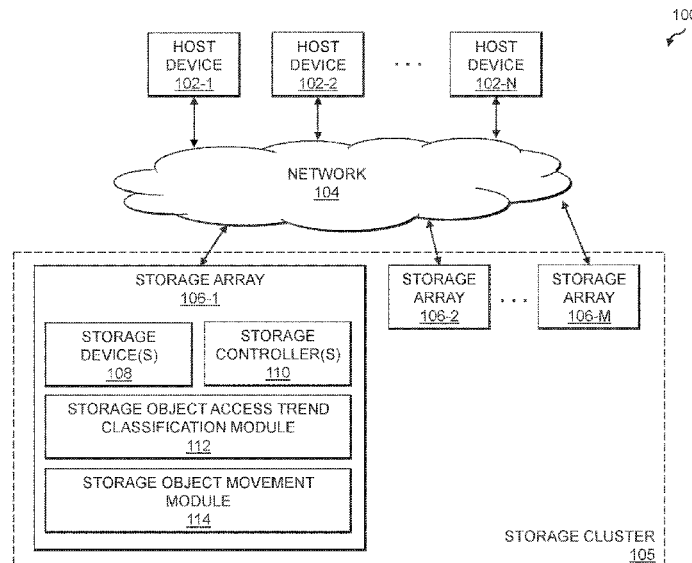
100

HOST DEVICE 102-1

HOST DEVICE 102-2

. . .

HOST DEVICE 102-N

NETWORK 104

STORAGE ARRAY 106-1

STORAGE DEVICE(S) 108

STORAGE CONTROLLER(S) 110

STORAGE OBJECT ACCESS TREND CLASSIFICATION MODULE 112

STORAGE OBJECT MOVEMENT MODULE 114

STORAGE ARRAY 106-2

. . .

STORAGE ARRAY 106-M

STORAGE CLUSTER 105